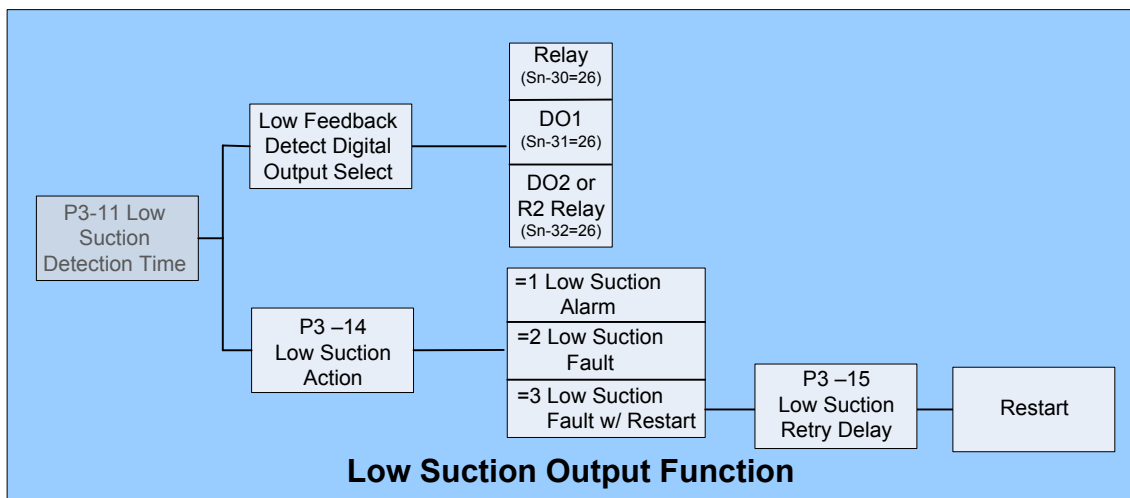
P3-11 Low Suction Detection Time

Low Feedback Detect Digital Output Select

Relay
(Sn-30=26)

DO1
(Sn-31=26)

DO2 or R2 Relay
(Sn-32=26)

P3 –14
Low Suction Action

=1 Low Suction Alarm

=2 Low Suction Fault

=3 Low Suction Fault w/ Restart

P3 –15
Low Suction Retry Delay

Restart

Low Suction Output Function